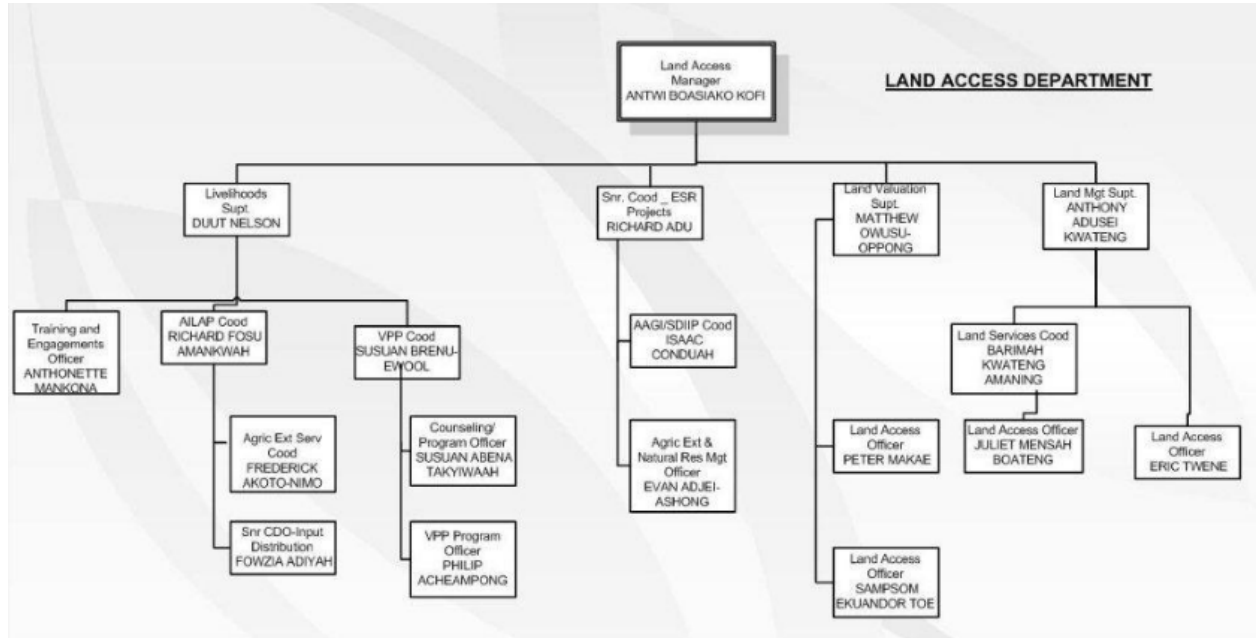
LAND ACCESS DEPARTMENT

Land Access Manager
ANTWI BOASIAKO KOFI

Livelihoods Supt.
DUUT NELSON

Training and Engagements Officer
ANTHONETTE MANKONA

AILAP Cood
RICHARD FOSU AMANKWAH

Agric Ext Serv Cood
FREDERICK AKOTO-NIMO

Snr CDO-Input Distribution
FOWZIA ADIYAH

VPP Cood
SUSUAN BRENU-EWOOL

Counseling/ Program Officer
SUSUAN ABENA TAKYIWAAH

VPP Program Officer
PHILIP ACHEAMPONG

Snr. Cood _ ESR Projects
RICHARD ADU

AAGI/SDIIP Cood
ISAAC CONDUAH

Agric Ext & Natural Res Mgt Officer
EVAN ADJEI-ASHONG

Land Valuation Supt.
MATTHEW OWUSU-OPPONG

Land Access Officer
PETER MAKAE

Land Access Officer
SAMPSOM EKUANDOR TOE

Land Mgt Supt.
ANTHONY ADUSEI KWATENG

Land Services Cood
BARIMAH KWATENG AMANING

Land Access Officer
JULIET MENSAH BOATENG

Land Access Officer
ERIC TWENE